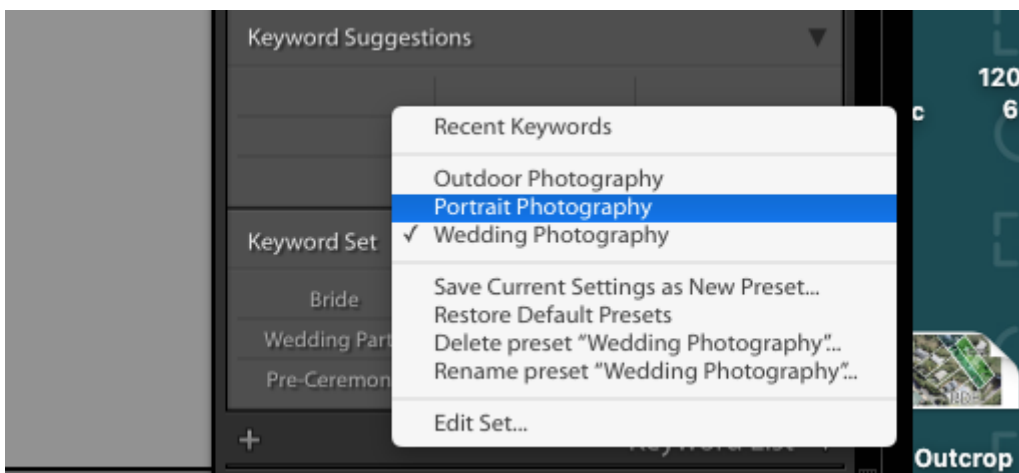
Keyword Suggestions

Keyword Set

Bride

Wedding Part

Pre-Ceremon

+

Recent Keywords

Outdoor Photography

Portrait Photography

✓ Wedding Photography

Save Current Settings as New Preset...

Restore Default Presets

Delete preset "Wedding Photography"...

Rename preset "Wedding Photography"...

Edit Set...

c

120

6

Outcrop